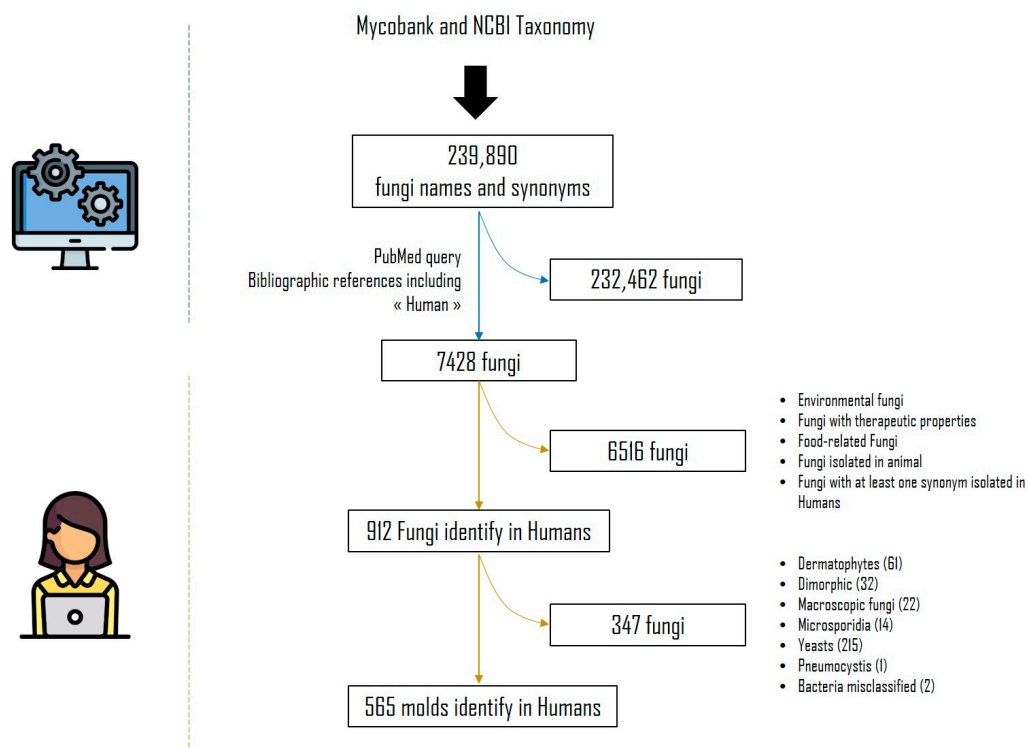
Mycobank and NCBI Taxonomy

239,890
fungi names and synonyms

PubMed query
Bibliographic references including « Human »

232,462 fungi

7428 fungi

6516 fungi

- Environmental fungi
- Fungi with therapeutic properties
- Food-related Fungi
- Fungi isolated in animal
- Fungi with at least one synonym isolated in Humans

912 Fungi identify in Humans

347 fungi

- Dermatophytes (61)
- Dimorphic (32)
- Macroscopic fungi (22)
- Microsporidia (14)
- Yeasts (215)
- Pneumocystis (1)
- Bacteria misclassified (2)

565 molds identify in Humans